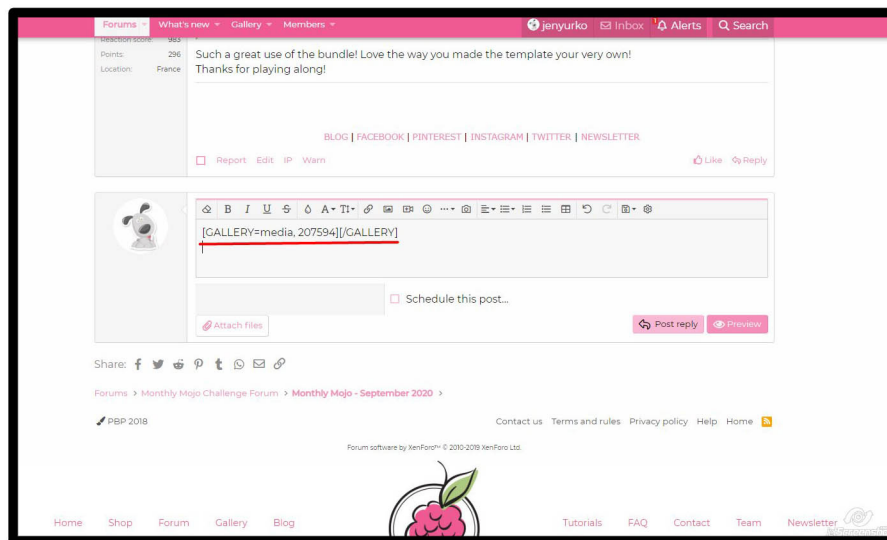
Forums What's new Gallery Members jenyurko Inbox Alerts Search

Reaction score: 983
Points: 296
Location: France

Such a great use of the bundle! Love the way you made the template your very own!
Thanks for playing along!

BLOG | FACEBOOK | PINTEREST | INSTAGRAM | TWITTER | NEWSLETTER

Report Edit IP Warn Like Reply

[GALLERY=media, 207594][/GALLERY]

Schedule this post...

Attach files Post reply Preview

Share:

Forums › Monthly Mojo Challenge Forum › Monthly Mojo - September 2020 ›

PBP 2018

Contact us Terms and rules Privacy policy Help Home

Forum software by XenForo™ © 2010-2019 XenForo Ltd.

Home Shop Forum Gallery Blog Tutorials FAQ Contact Team Newsletter